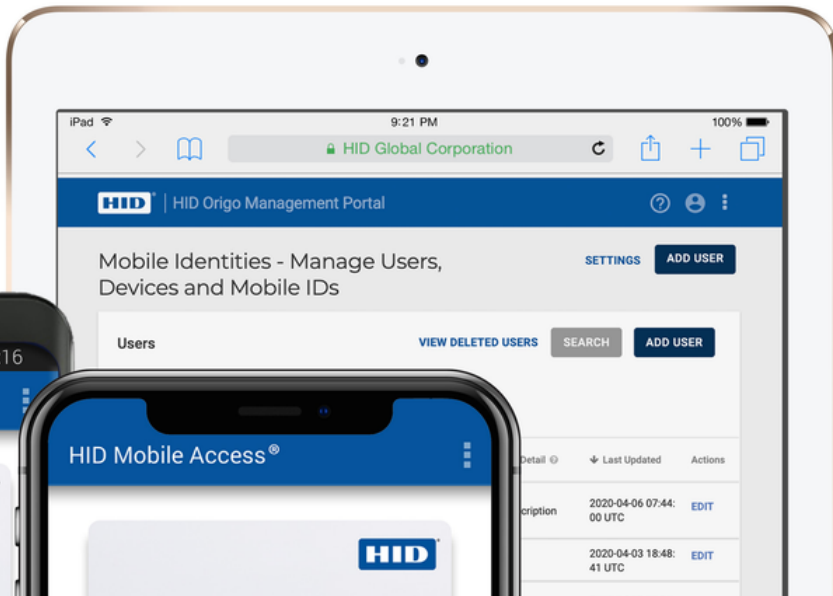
iPad
9:21 PM
100%
HID Global Corporation

HID | HID Origo Management Portal

Mobile Identities - Manage Users, Devices and Mobile IDs

SETTINGS
ADD USER

Users
VIEW DELETED USERS
SEARCH
ADD USER

Detail
Last Updated
Actions
cription
2020-04-06 07:44:00 UTC
EDIT
2020-04-03 18:48:41 UTC
EDIT

16

HID Mobile Access®

HID